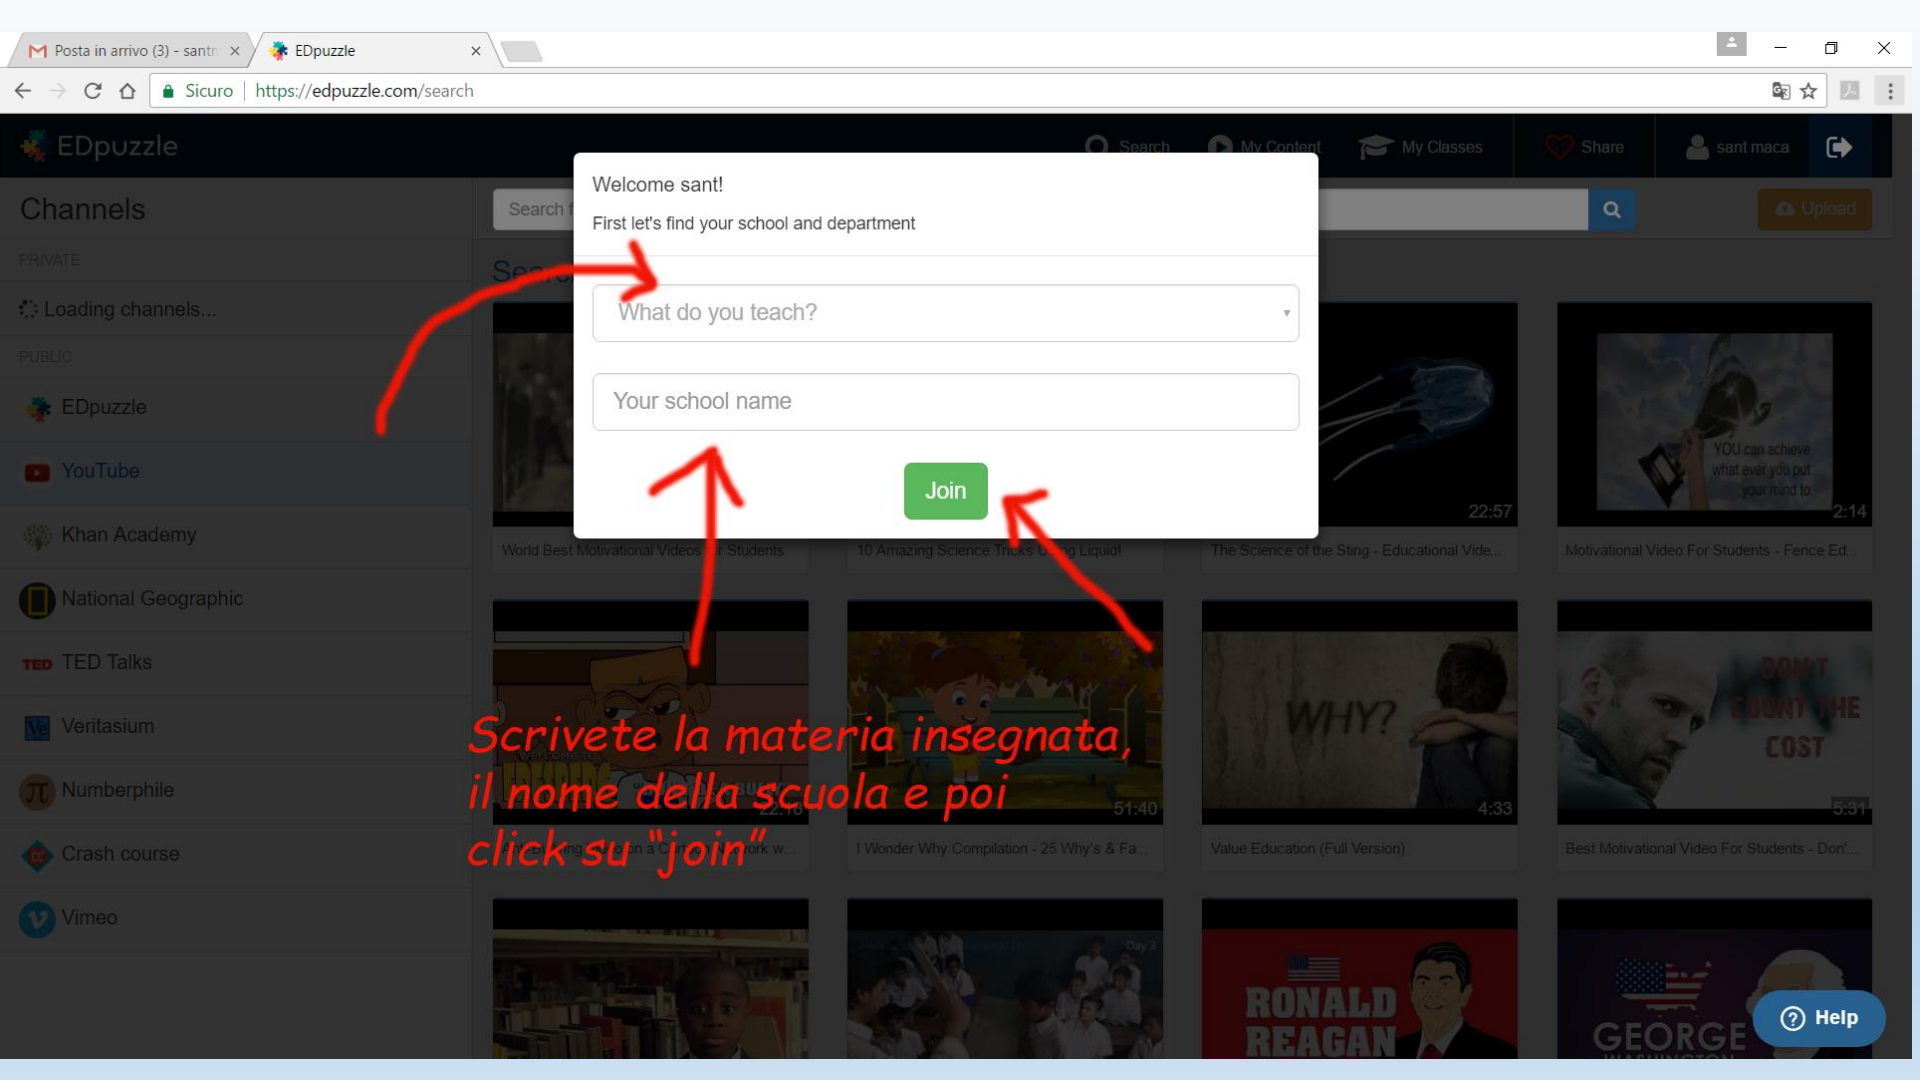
Posta in arrivo (3) - santr ×
EDpuzzle ×

Sicuro | https://edpuzzle.com/search

EDpuzzle
Search
My Content
My Classes
Share
sant maca

Channels
PRIVATE
Loading channels...
PUBLIC
EDpuzzle
YouTube
Khan Academy
National Geographic
TED Talks
Veritasium
Numberphile
Crash course
Vimeo

Search f
Upload

Welcome sant!
First let's find your school and department
What do you teach?
Your school name
Join

22:57
2:14
YOU can achieve what ever you put your mind to
World Best Motivational Videos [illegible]r Students
10 Amazing Science Tricks U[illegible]g Liquid!
The Science of the Sting - Educational Vide...
Motivational Video For Students - Fence Ed...

22:10
51:40
WHY?
4:33
DON'T COUNT THE COST
5:31
I Wonder Why Compilation - 25 Why's & Fa...
Value Education (Full Version)
Best Motivational Video For Students - Don'...

Scrivete la materia insegnata, il nome della scuola e poi click su "join"

Day 3
RONALD REAGAN
GEORGE
Help